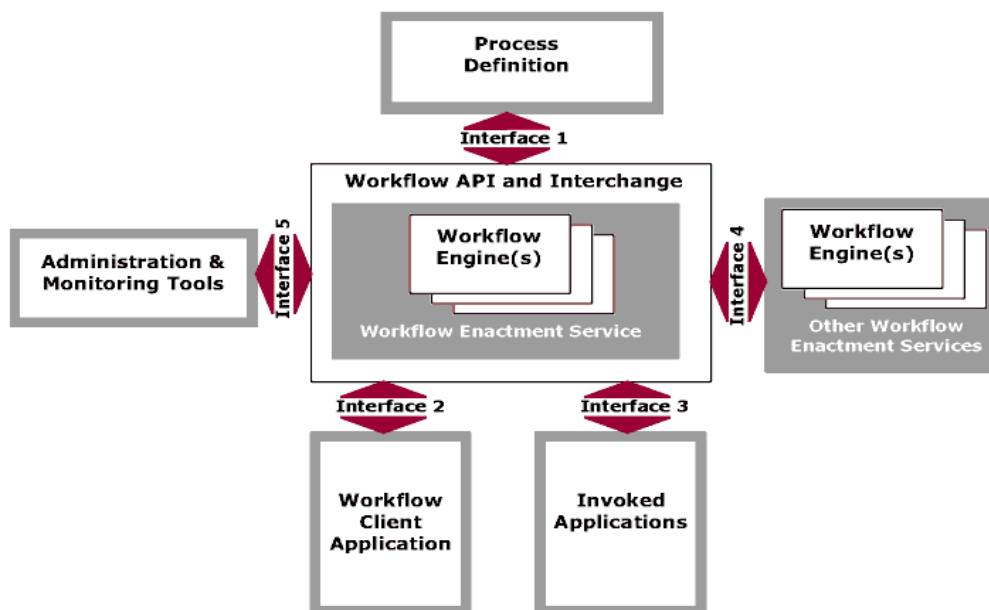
Process Definition

Interface 1

Workflow API and Interchange

Workflow Engine(s)

Workflow Enactment Service

Administration & Monitoring Tools

Interface 5

Interface 4

Workflow Engine(s)

Other Workflow Enactment Services

Interface 2

Interface 3

Workflow Client Application

Invoked Applications